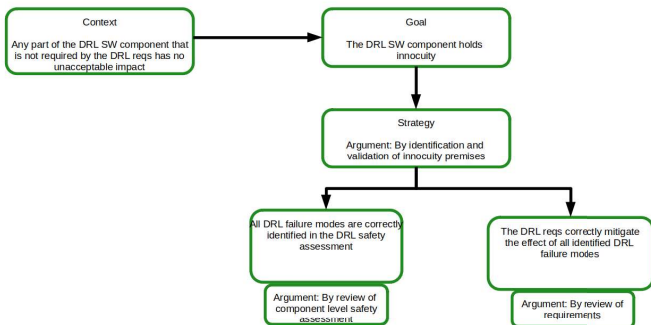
Context

Any part of the DRL SW component that is not required by the DRL reqs has no unacceptable impact

Goal

The DRL SW component holds innocuity

Strategy

Argument: By identification and validation of innocuity premises

All DRL failure modes are correctly identified in the DRL safety assessment

Argument: By review of component level safety assessment

The DRL reqs correctly mitigate the effect of all identified DRL failure modes

Argument: By review of requirements